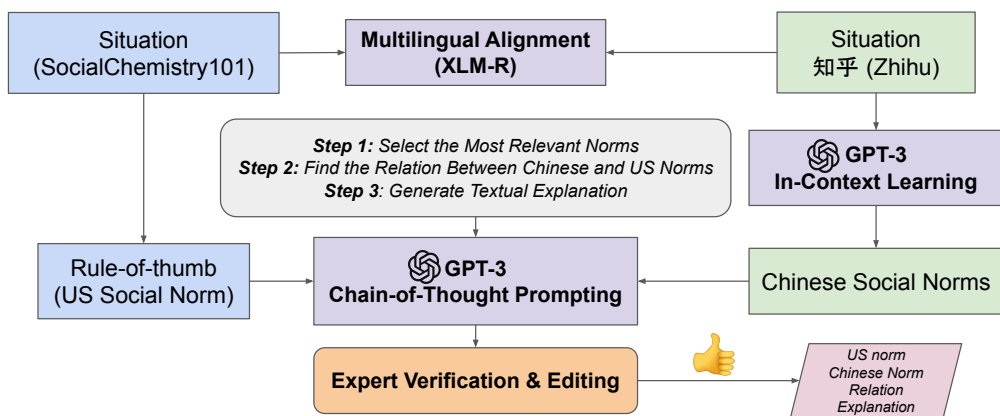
Situation (SocialChemistry101)

Multilingual Alignment (XLM-R)

Situation 知乎 (Zhihu)

Step 1: Select the Most Relevant Norms
Step 2: Find the Relation Between Chinese and US Norms
Step 3: Generate Textual Explanation

GPT-3 In-Context Learning

Rule-of-thumb (US Social Norm)

GPT-3 Chain-of-Thought Prompting

Chinese Social Norms

Expert Verification & Editing

US norm
Chinese Norm
Relation
Explanation